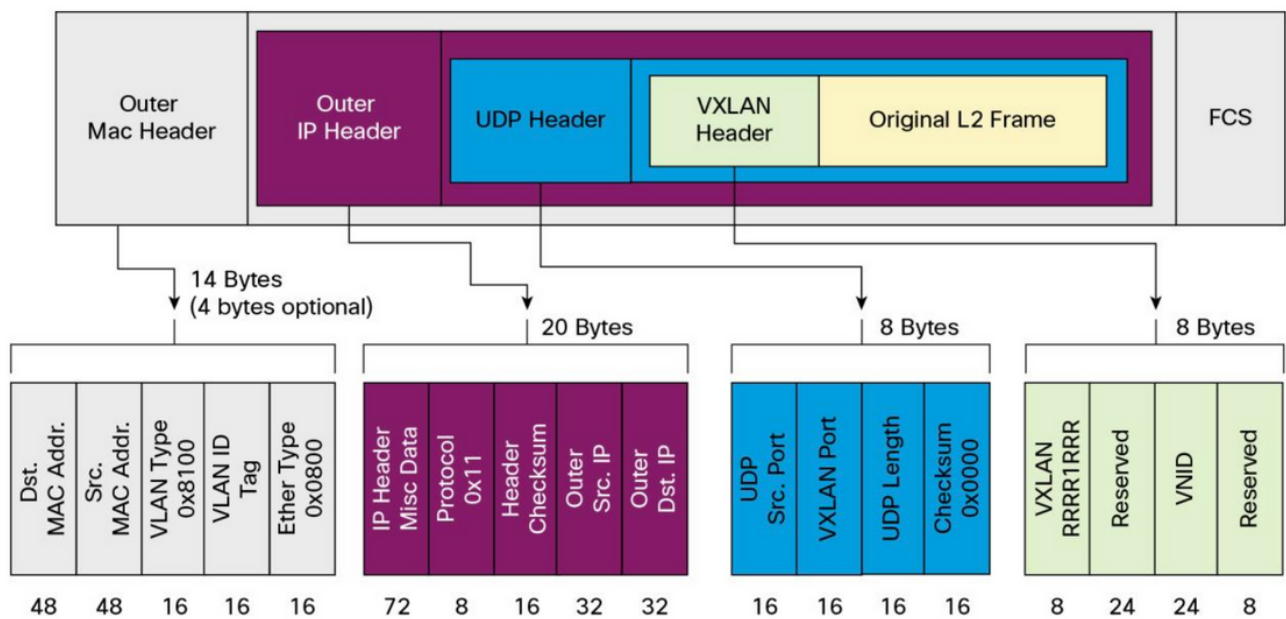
Outer Mac Header

Outer IP Header

UDP Header

VXLAN Header

Original L2 Frame

FCS

14 Bytes (4 bytes optional)

20 Bytes

8 Bytes

8 Bytes

| Dst. MAC Addr. | Src. MAC Addr. | VLAN Type 0x8100 | VLAN ID Tag | Ether Type 0x0800 |
|---|---|---|---|---|
| 48 | 48 | 16 | 16 | 16 |

| IP Header Misc Data | Protocol 0x11 | Header Checksum | Outer Src. IP | Outer Dst. IP |
|---|---|---|---|---|
| 72 | 8 | 16 | 32 | 32 |

| UDP Src. Port | VXLAN Port | UDP Length | Checksum 0x0000 |
|---|---|---|---|
| 16 | 16 | 16 | 16 |

| VXLAN RRRR1RRR | Reserved | VNID | Reserved |
|---|---|---|---|
| 8 | 24 | 24 | 8 |